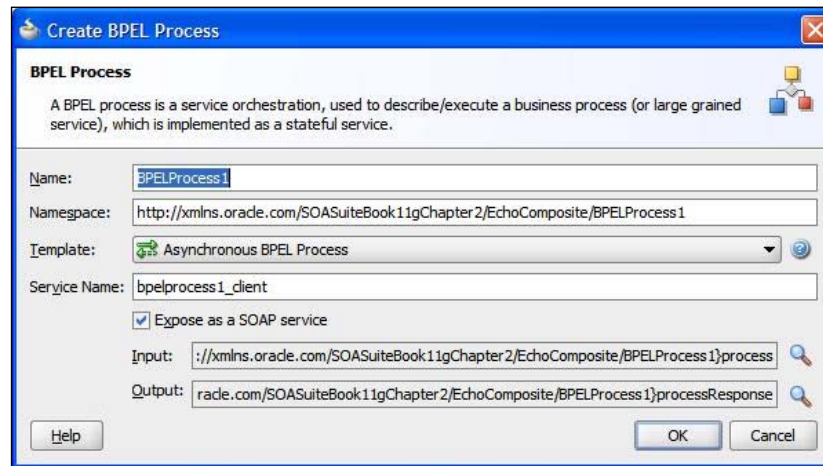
Create BPEL Process

BPEL Process

A BPEL process is a service orchestration, used to describe/execute a business process (or large grained service), which is implemented as a stateful service.

Name: BPELProcess1

Namespace: http://xmlns.oracle.com/SOASuiteBook11gChapter2/EchoComposite/BPELProcess1

Template: Asynchronous BPEL Process

Service Name: bpelprocess1_client

Expose as a SOAP service

Input: ://xmlns.oracle.com/SOASuiteBook11gChapter2/EchoComposite/BPELProcess1}process

Output: racle.com/SOASuiteBook11gChapter2/EchoComposite/BPELProcess1}processResponse

Help

OK

Cancel